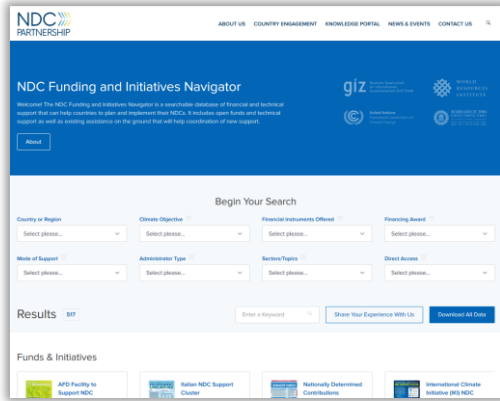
NDC PARTNERSHIP

ABOUT US COUNTRY ENGAGEMENT KNOWLEDGE PORTAL NEWS & EVENTS CONTACT US

NDC Funding and Initiatives Navigator

Welcome! The NDC Funding and Initiatives Navigator is a searchable database of financial and technical support that can help countries to plan and implement their NDCs. It includes open funds and technical support as well as existing assistance on the ground that will help coordination of new support.

About

giz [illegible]

WORLD RESOURCES INSTITUTE

United Nations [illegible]

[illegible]

Begin Your Search

Country or Region
Select please...

Climate Objective
Select please...

Financial Instruments Offered
Select please...

Financing Award
Select please...

Mode of Support
Select please...

Administrator Type
Select please...

Sectors/Topics
Select please...

Direct Access
Select please...

Results 517

Enter a Keyword

Share Your Experience With Us

Download All Data

Funds & Initiatives

AFD Facility to Support NDC

Italian NDC Support Cluster

Nationally Determined Contributions

International Climate Initiative (IKI) NDC